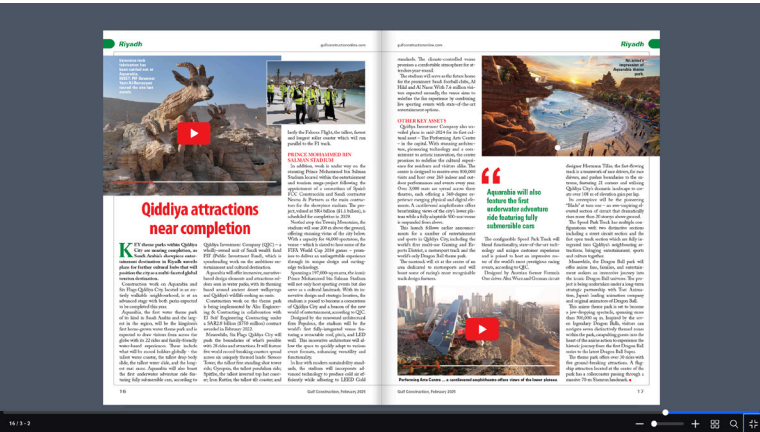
Riyadh

gulfconstructiononline.com

Qiddiya attractions near completion

KEY theme parks within Qiddiya City are nearing completion, as Saudi Arabia's showpiece entertainment destination in Riyadh unveils plans for further cultural hubs that will position the city as a sizable faceted global tourism destination.

PRINCE MOHAMMED BIN SALMAN STADIUM

OTHER KEY ASSETS

Aquarabia will also feature the first underwater adventure ride featuring fully submersible cars

Riyadh

gulfconstructiononline.com

Performing Arts Centre ... a cantilevered amphitheatre offers views of the inner plateau

116

Gulf Construction, February 2025

Gulf Construction, February 2025

117

16 / 3 - 2